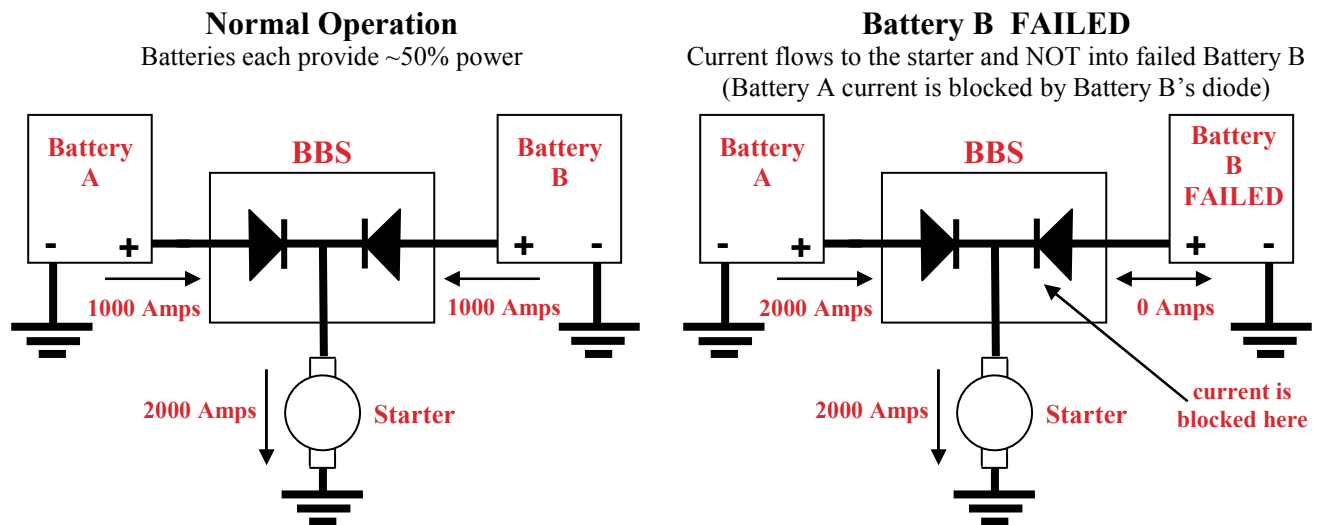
Normal Operation
Batteries each provide ~50% power

Battery A
-
+
BBS
Battery B
+
-
1000 Amps
1000 Amps
2000 Amps
Starter

Battery B FAILED
Current flows to the starter and NOT into failed Battery B
(Battery A current is blocked by Battery B's diode)

Battery A
-
+
BBS
Battery B FAILED
+
-
2000 Amps
0 Amps
2000 Amps
Starter
current is blocked here